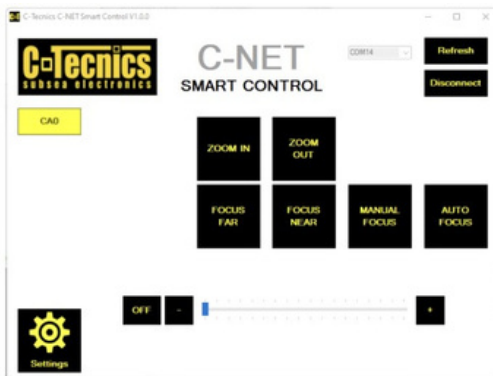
C-Tecnics C-NET Smart Control V1.0.0

C-Tecnics
subsea electronics

C-NET
SMART CONTROL

COM14

Refresh

Disconnect

CA0

ZOOM IN

ZOOM OUT

FOCUS FAR

FOCUS NEAR

MANUAL FOCUS

AUTO FOCUS

OFF

-

+

Settings